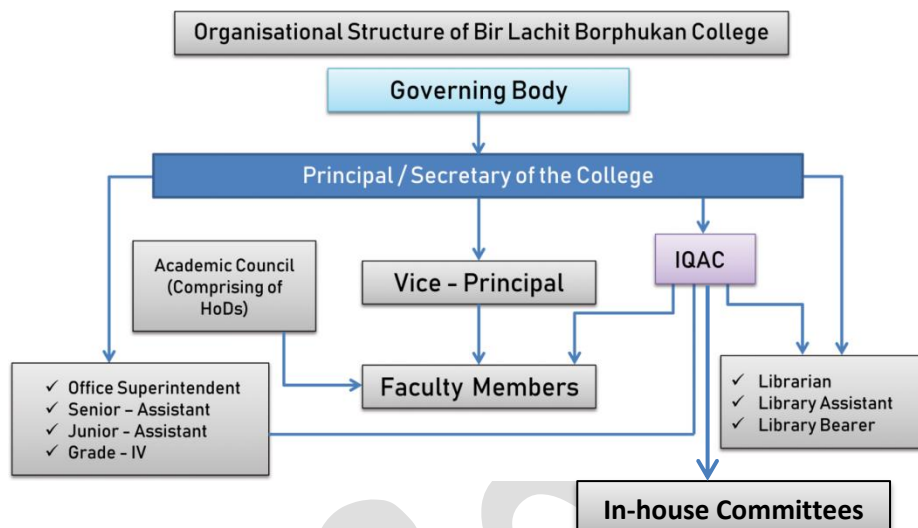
Organisational Structure of Bir Lachit Borphukan College

Governing Body

Principal / Secretary of the College

Academic Council (Comprising of HoDs)

Vice - Principal

IQAC

Faculty Members

✓ Office Superintendent
✓ Senior – Assistant
✓ Junior – Assistant
✓ Grade - IV

✓ Librarian
✓ Library Assistant
✓ Library Bearer

In-house Committees